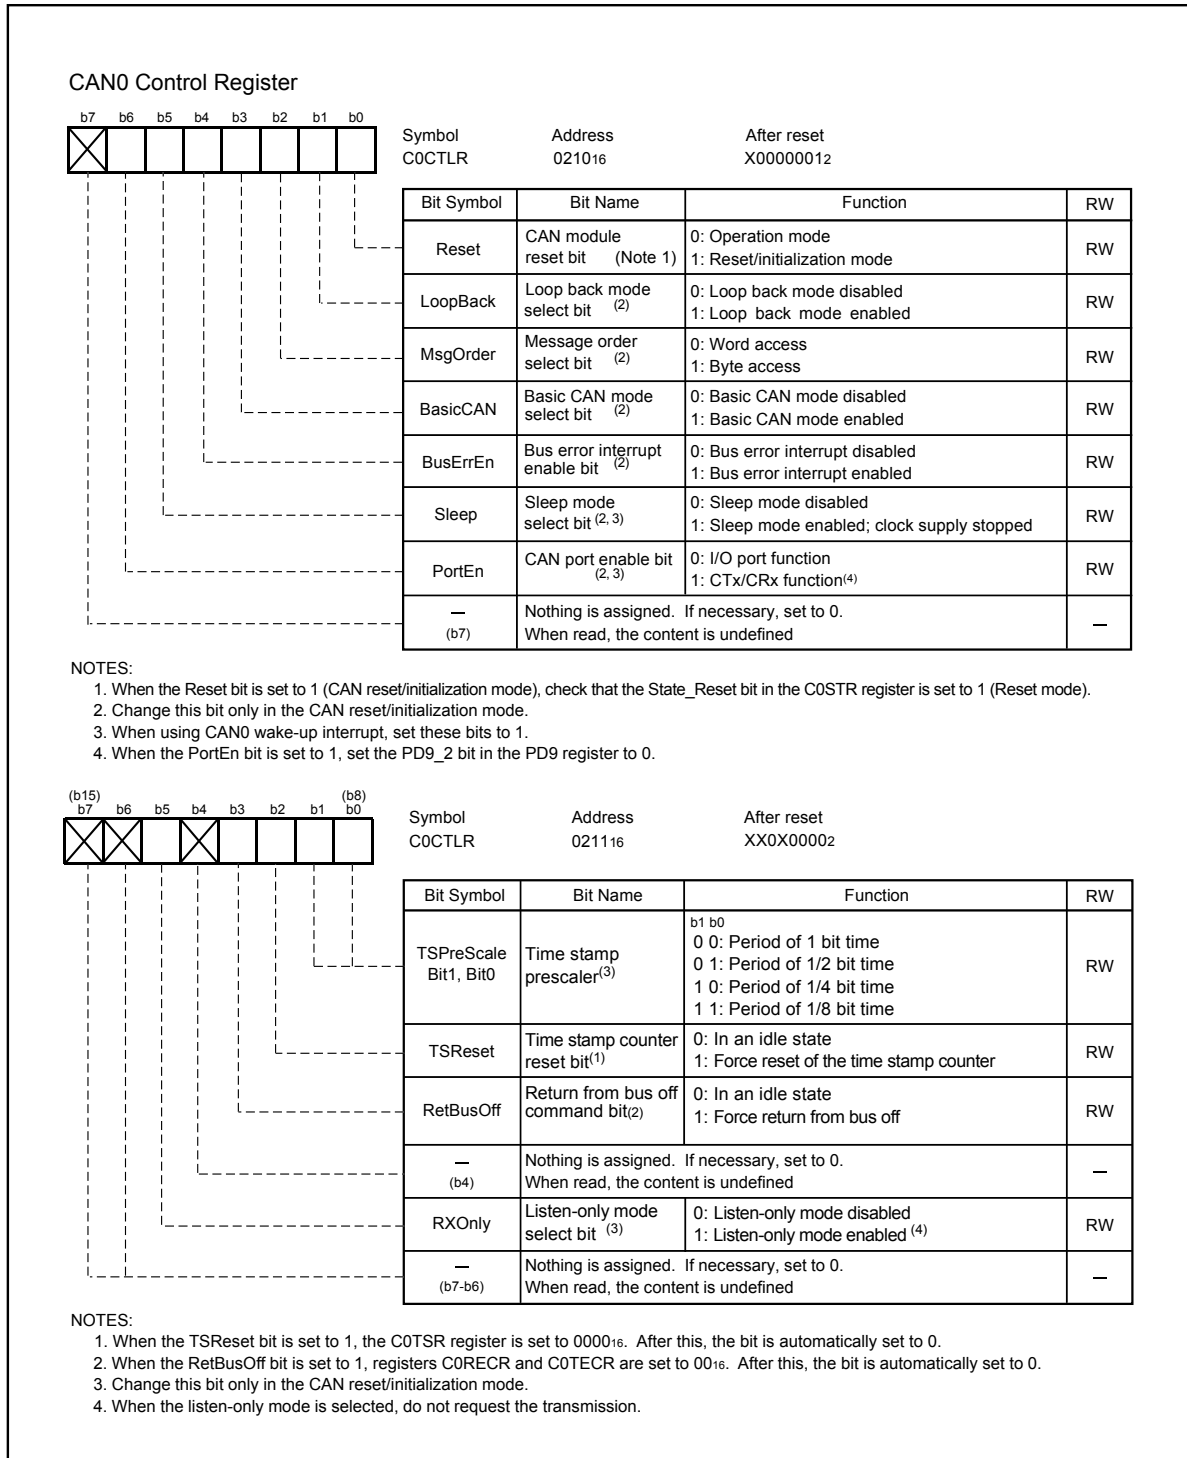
CAN0 Control Register

b7 b6 b5 b4 b3 b2 b1 b0

Symbol
C0CTLR

Address
$0210_{16}$

After reset
$X0000001_2$

| Bit Symbol | Bit Name | Function | RW |
|---|---|---|---|
| Reset | CAN module reset bit (Note 1) | 0: Operation mode<br>1: Reset/initialization mode | RW |
| LoopBack | Loop back mode select bit $^{(2)}$ | 0: Loop back mode disabled<br>1: Loop back mode enabled | RW |
| MsgOrder | Message order select bit $^{(2)}$ | 0: Word access<br>1: Byte access | RW |
| BasicCAN | Basic CAN mode select bit $^{(2)}$ | 0: Basic CAN mode disabled<br>1: Basic CAN mode enabled | RW |
| BusErrEn | Bus error interrupt enable bit $^{(2)}$ | 0: Bus error interrupt disabled<br>1: Bus error interrupt enabled | RW |
| Sleep | Sleep mode select bit $^{(2, 3)}$ | 0: Sleep mode disabled<br>1: Sleep mode enabled; clock supply stopped | RW |
| PortEn | CAN port enable bit $^{(2, 3)}$ | 0: I/O port function<br>1: CTx/CRx function$^{(4)}$ | RW |
| – (b7) | Nothing is assigned. If necessary, set to 0. When read, the content is undefined | | – |

NOTES:
1. When the Reset bit is set to 1 (CAN reset/initialization mode), check that the State_Reset bit in the C0STR register is set to 1 (Reset mode).
2. Change this bit only in the CAN reset/initialization mode.
3. When using CAN0 wake-up interrupt, set these bits to 1.
4. When the PortEn bit is set to 1, set the PD9_2 bit in the PD9 register to 0.

(b15) b7 b6 b5 b4 b3 b2 b1 (b8) b0

Symbol
C0CTLR

Address
$0211_{16}$

After reset
$XX0X0000_2$

| Bit Symbol | Bit Name | Function | RW |
|---|---|---|---|
| TSPreScale Bit1, Bit0 | Time stamp prescaler$^{(3)}$ | b1 b0<br>0 0: Period of 1 bit time<br>0 1: Period of 1/2 bit time<br>1 0: Period of 1/4 bit time<br>1 1: Period of 1/8 bit time | RW |
| TSReset | Time stamp counter reset bit$^{(1)}$ | 0: In an idle state<br>1: Force reset of the time stamp counter | RW |
| RetBusOff | Return from bus off command bit$^{(2)}$ | 0: In an idle state<br>1: Force return from bus off | RW |
| – (b4) | Nothing is assigned. If necessary, set to 0. When read, the content is undefined | | – |
| RXOnly | Listen-only mode select bit $^{(3)}$ | 0: Listen-only mode disabled<br>1: Listen-only mode enabled $^{(4)}$ | RW |
| – (b7-b6) | Nothing is assigned. If necessary, set to 0. When read, the content is undefined | | – |

NOTES:
1. When the TSReset bit is set to 1, the C0TSR register is set to $0000_{16}$. After this, the bit is automatically set to 0.
2. When the RetBusOff bit is set to 1, registers C0RECR and C0TECR are set to $00_{16}$. After this, the bit is automatically set to 0.
3. Change this bit only in the CAN reset/initialization mode.
4. When the listen-only mode is selected, do not request the transmission.